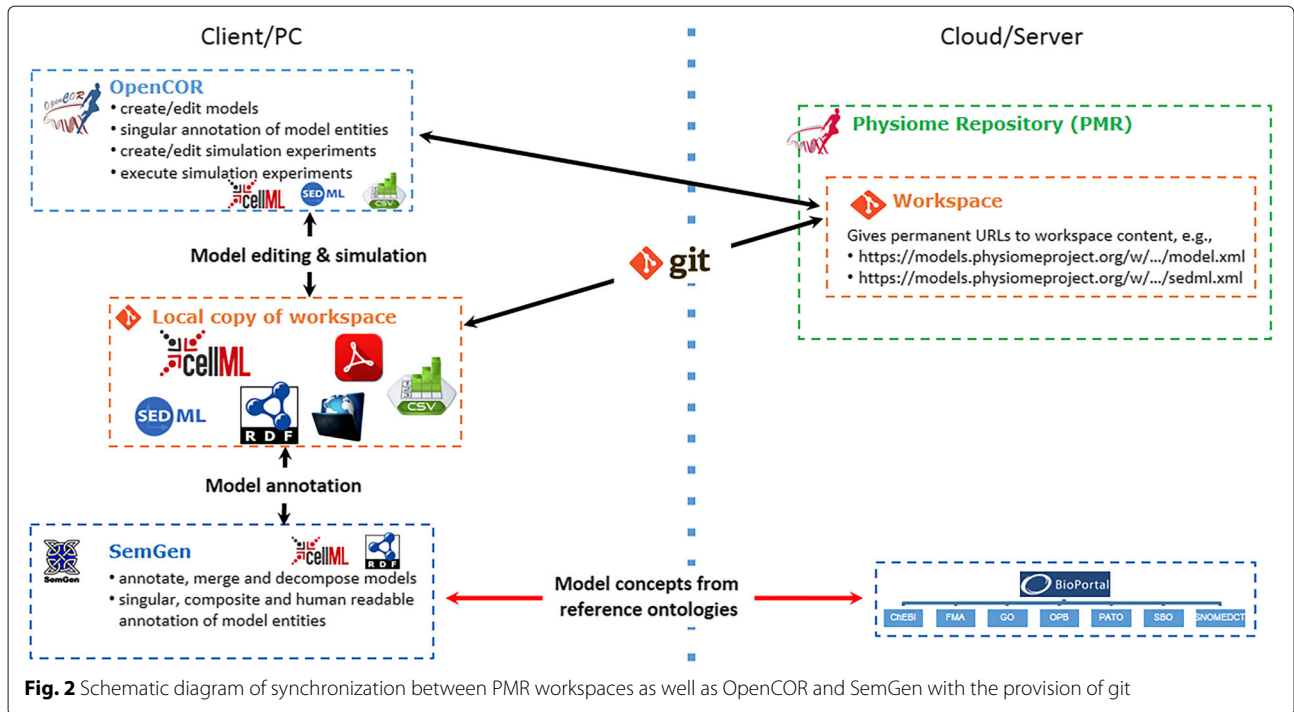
Client/PC

Cloud/Server

OpenCOR
• create/edit models
• singular annotation of model entities
• create/edit simulation experiments
• execute simulation experiments

cellML SED ML CSV

Model editing & simulation

Physiome Repository (PMR)

Workspace
Gives permanent URLs to workspace content, e.g.,
• https://models.physiomeproject.org/w/.../model.xml
• https://models.physiomeproject.org/w/.../sedml.xml

git

Local copy of workspace

cellML SED ML RDF CSV

Model annotation

SemGen
SemGen
cellML RDF
• annotate, merge and decompose models
• singular, composite and human readable annotation of model entities

Model concepts from reference ontologies

BioPortal
ChEBI FMA GO OPB PATO SBO SNOMEDCT

**Fig. 2** Schematic diagram of synchronization between PMR workspaces as well as OpenCOR and SemGen with the provision of git